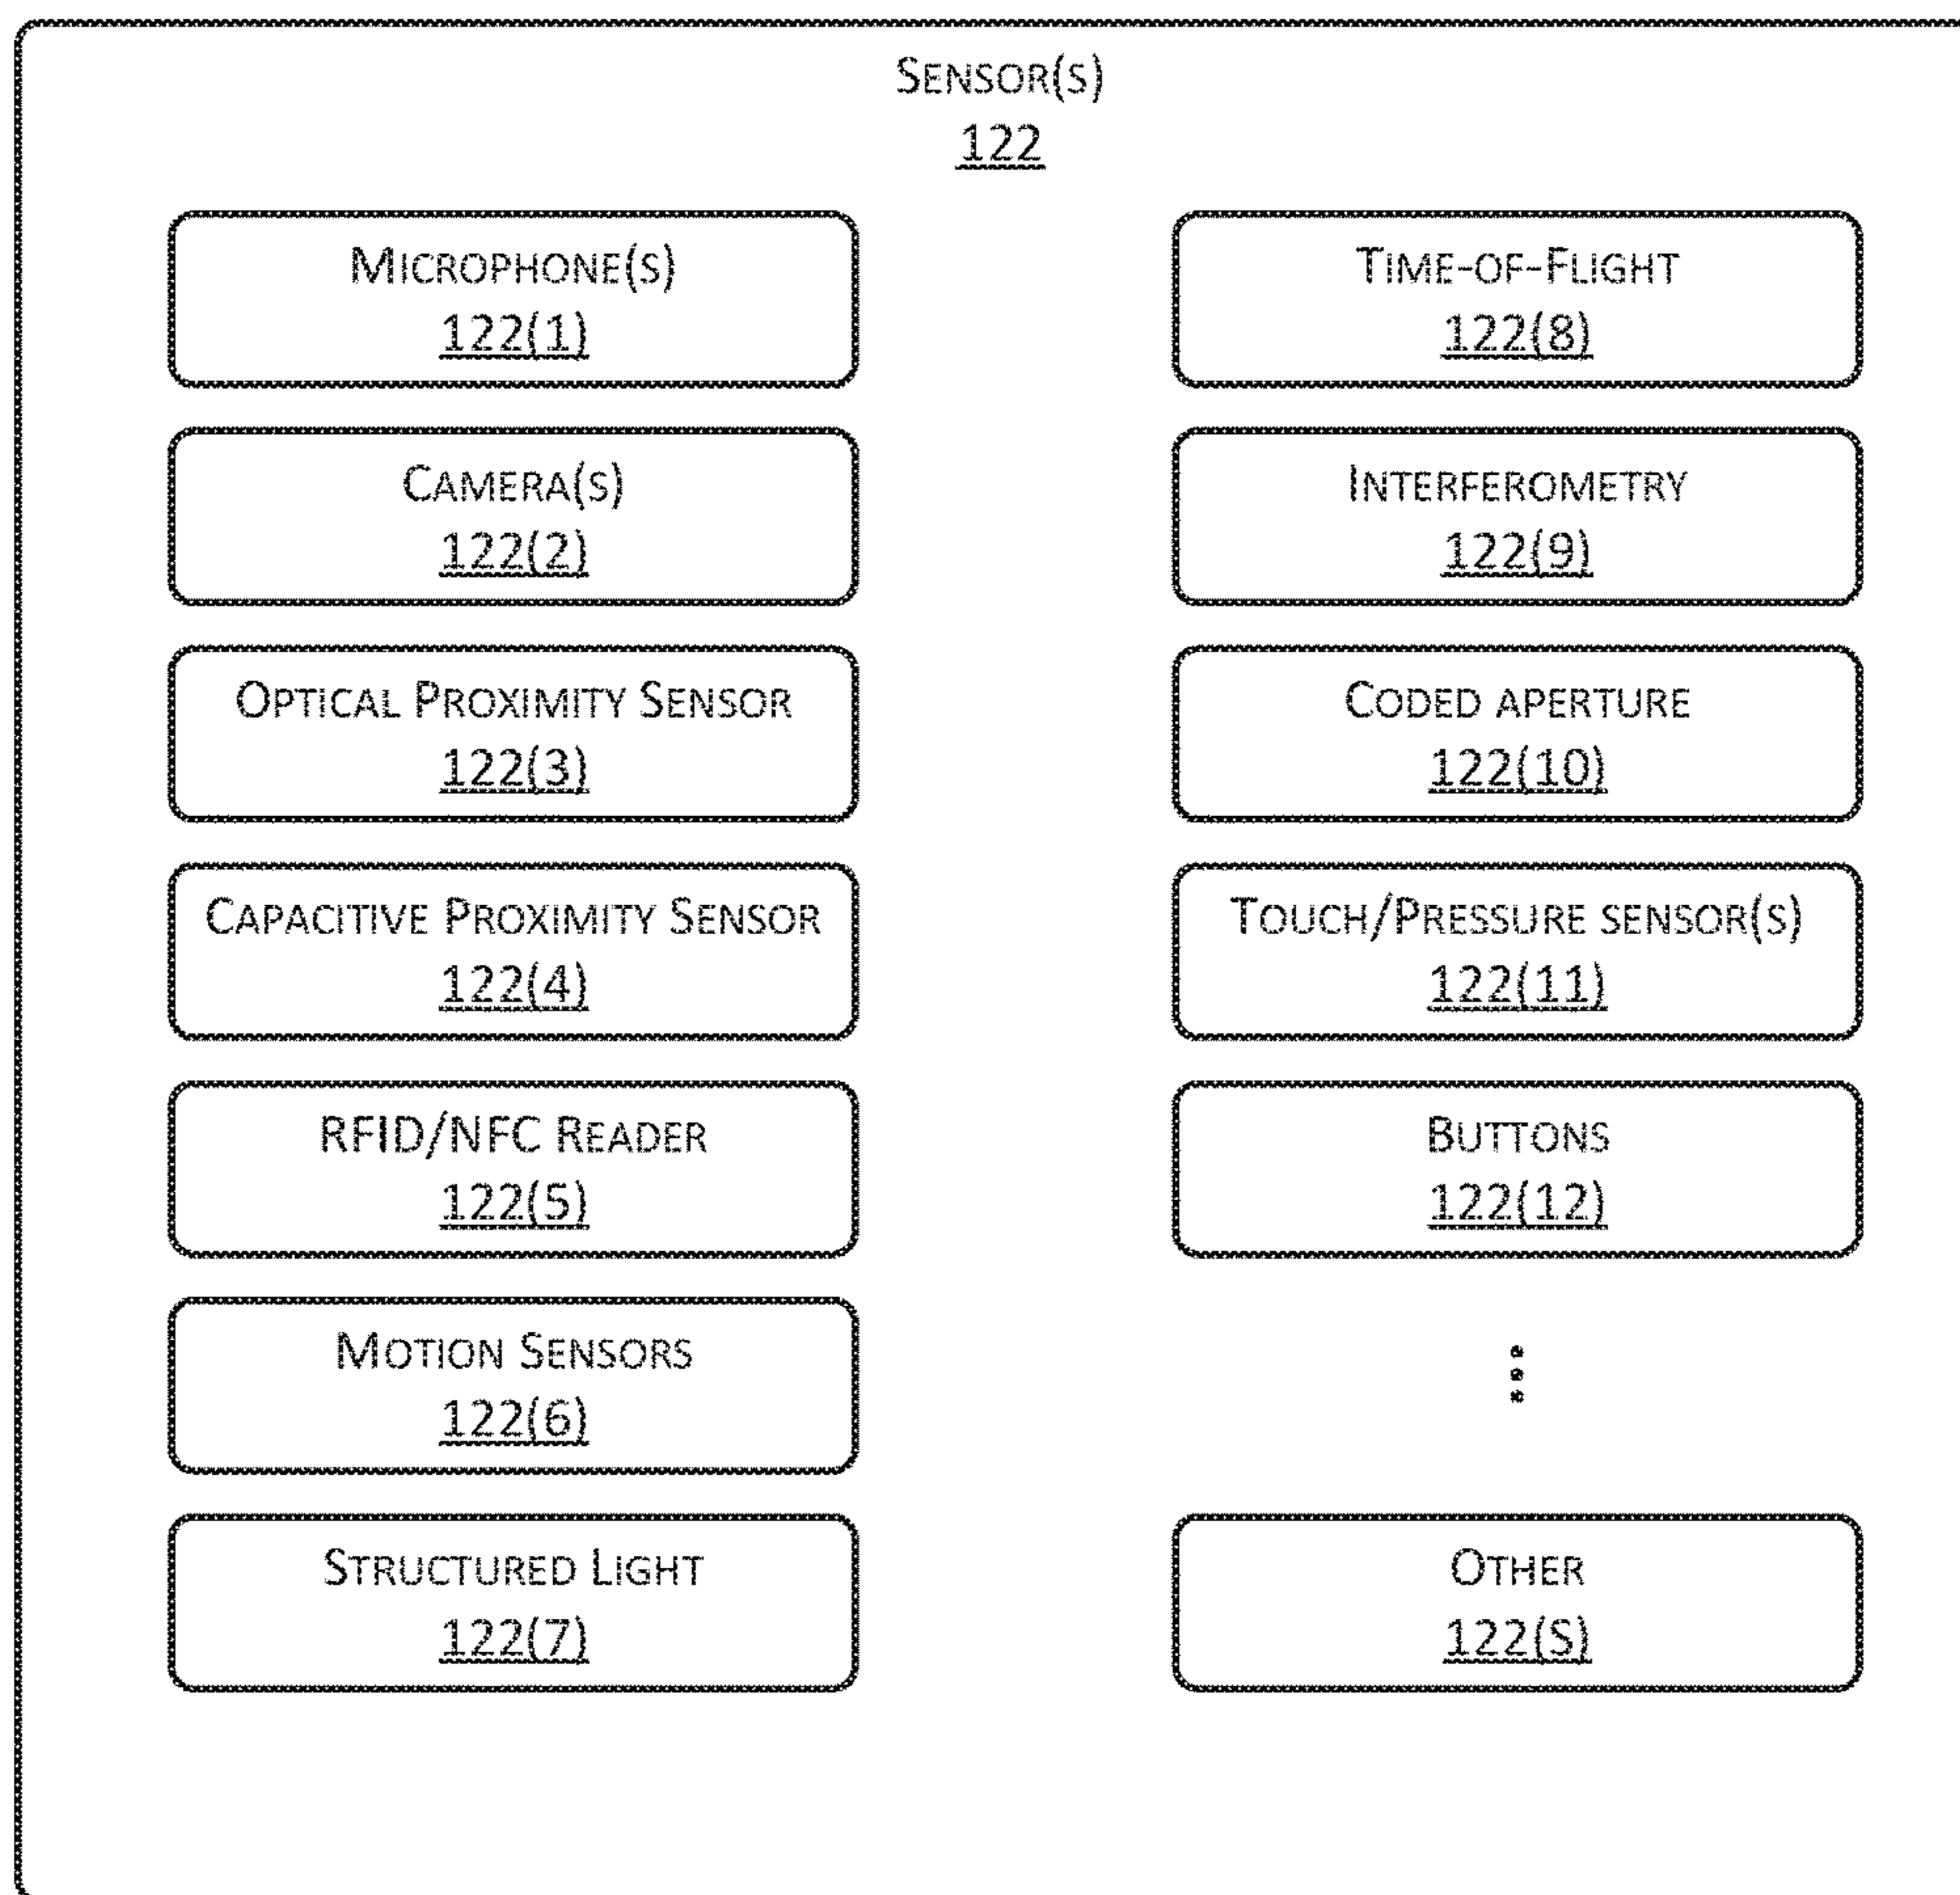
Sensor(s)
122

Microphone(s)
122(1)

Camera(s)
122(2)

Optical Proximity Sensor
122(3)

Capacitive Proximity Sensor
122(4)

RFID/NFC Reader
122(5)

Motion Sensors
122(6)

Structured Light
122(7)

Time-of-Flight
122(8)

Interferometry
122(9)

Coded aperture
122(10)

Touch/Pressure sensor(s)
122(11)

Buttons
122(12)

Other
122(S)